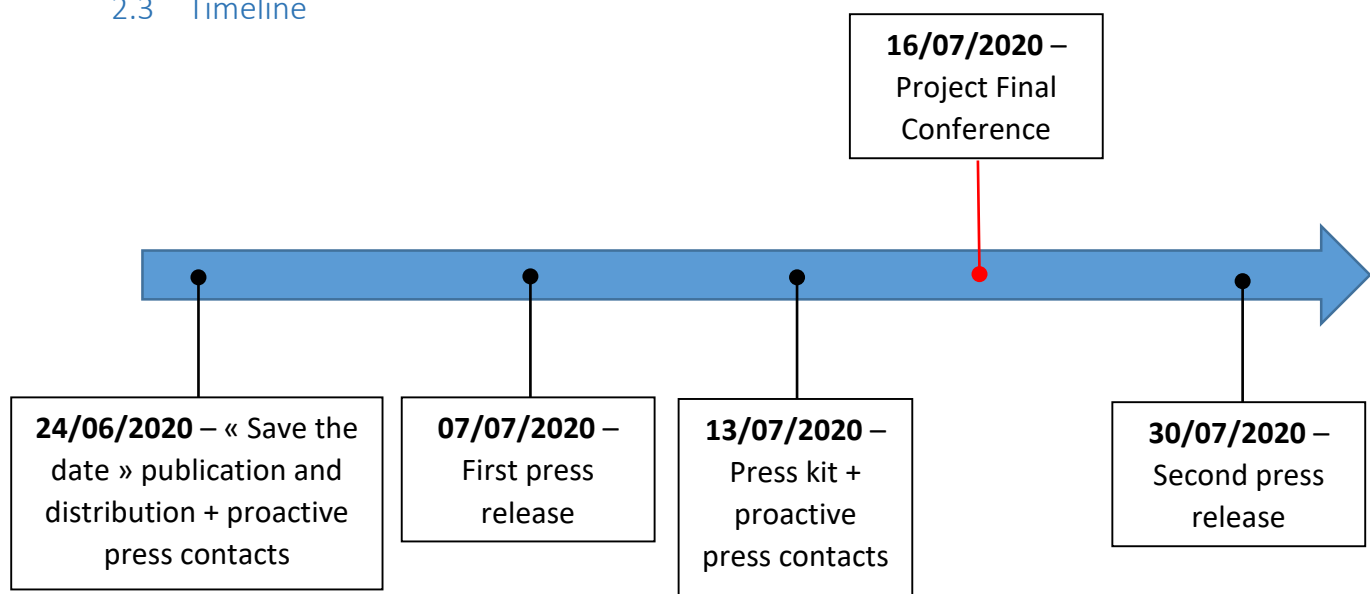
2.3 Timeline

16/07/2020 – Project Final Conference

24/06/2020 – « Save the date » publication and distribution + proactive press contacts

07/07/2020 – First press release

13/07/2020 – Press kit + proactive press contacts

30/07/2020 – Second press release